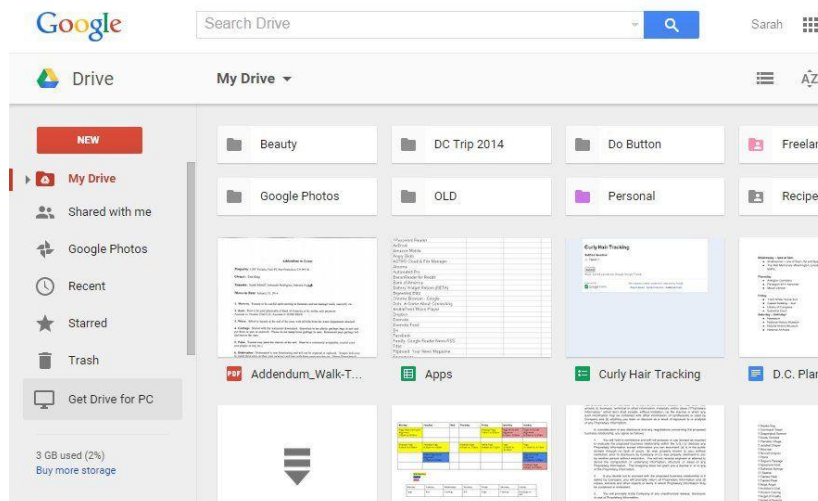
Google

Search Drive

Sarah

Drive

My Drive

NEW

My Drive

Shared with me

Google Photos

Recent

Starred

Trash

Get Drive for PC

3 GB used (2%)
Buy more storage

Beauty

DC Trip 2014

Do Button

Freelan

Google Photos

OLD

Personal

Recipe

Curly Hair Tracking

Addendum_Walk-T...

Apps

Curly Hair Tracking

D.C. Plar